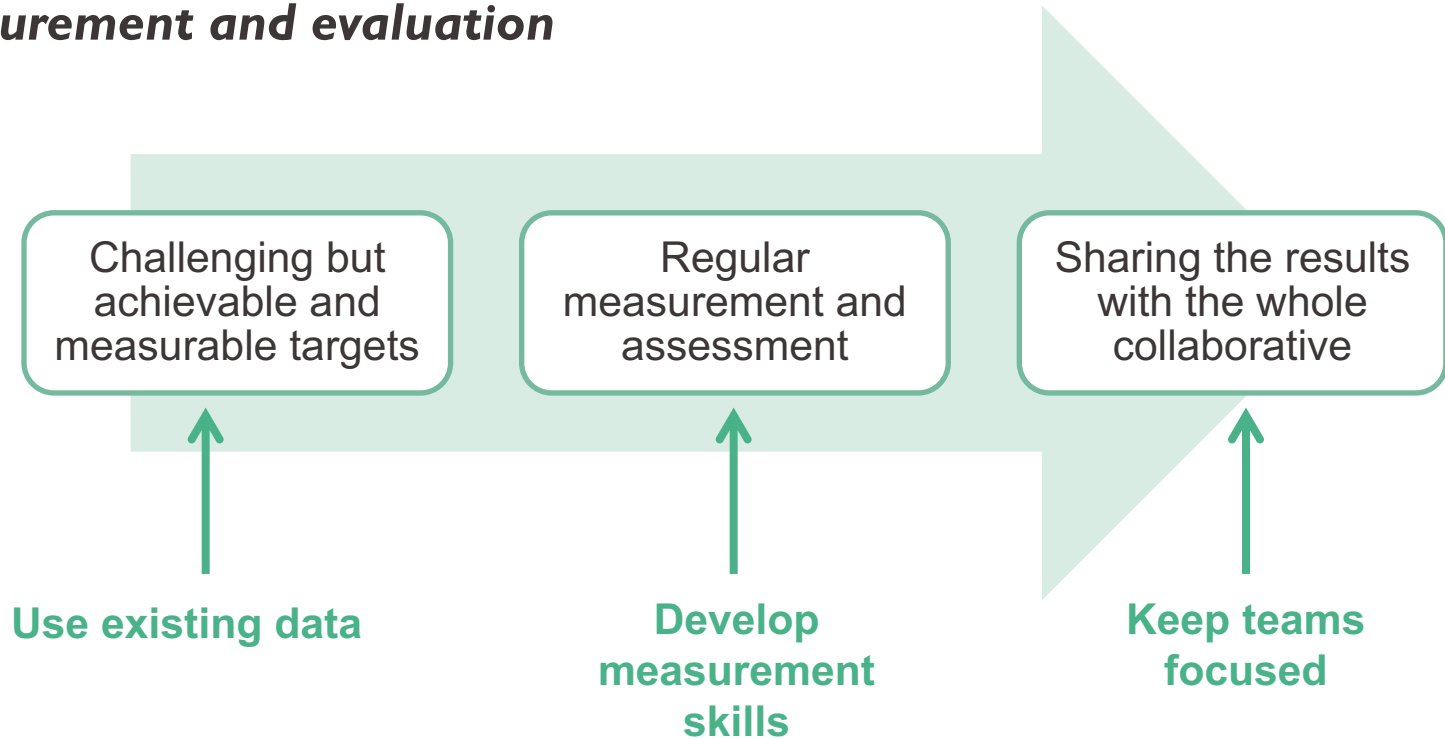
urement and evaluation

Challenging but achievable and measurable targets

Regular measurement and assessment

Sharing the results with the whole collaborative

Use existing data

Develop measurement skills

Keep teams focused